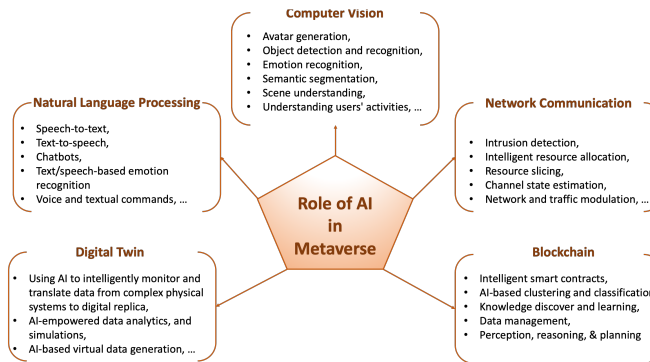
Computer Vision

- Avatar generation,
- Object detection and recognition,
- Emotion recognition,
- Semantic segmentation,
- Scene understanding,
- Understanding users' activities, …

Natural Language Processing

- Speech-to-text,
- Text-to-speech,
- Chatbots,
- Text/speech-based emotion recognition
- Voice and textual commands, …

Network Communication

- Intrusion detection,
- Intelligent resource allocation,
- Resource slicing,
- Channel state estimation,
- Network and traffic modulation, …

Role of AI in Metaverse

Digital Twin

- Using AI to intelligently monitor and translate data from complex physical systems to digital replica,
- AI-empowered data analytics, and simulations,
- AI-based virtual data generation, …

Blockchain

- Intelligent smart contracts,
- AI-based clustering and classification
- Knowledge discover and learning,
- Data management,
- Perception, reasoning, & planning